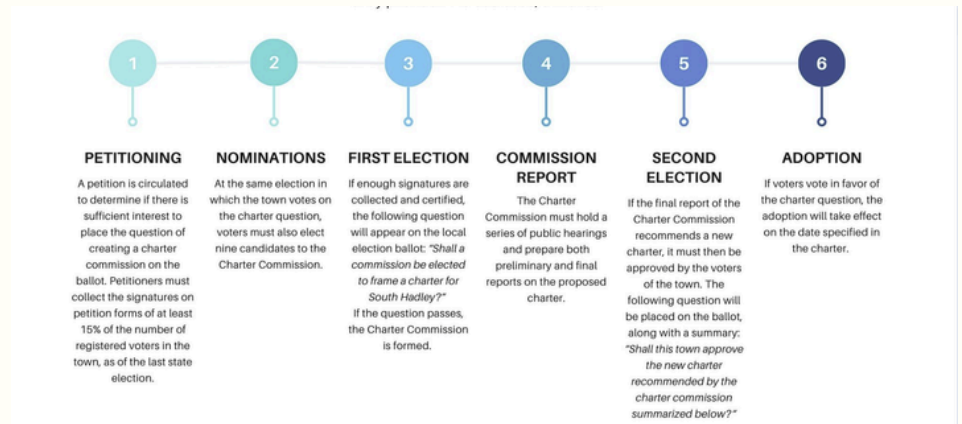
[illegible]

1

PETITIONING

A petition is circulated to determine if there is sufficient interest to place the question of creating a charter commission on the ballot. Petitioners must collect the signatures on petition forms of at least 15% of the number of registered voters in the town, as of the last state election.

2

NOMINATIONS

At the same election in which the town votes on the charter question, voters must also elect nine candidates to the Charter Commission.

3

FIRST ELECTION

If enough signatures are collected and certified, the following question will appear on the local election ballot: "Shall a commission be elected to frame a charter for South Hadley?"

If the question passes, the Charter Commission is formed.

4

COMMISSION REPORT

The Charter Commission must hold a series of public hearings and prepare both preliminary and final reports on the proposed charter.

5

SECOND ELECTION

If the final report of the Charter Commission recommends a new charter, it must then be approved by the voters of the town. The following question will be placed on the ballot, along with a summary: "Shall this town approve the new charter recommended by the charter commission summarized below?"

6

ADOPTION

If voters vote in favor of the charter question, the adoption will take effect on the date specified in the charter.